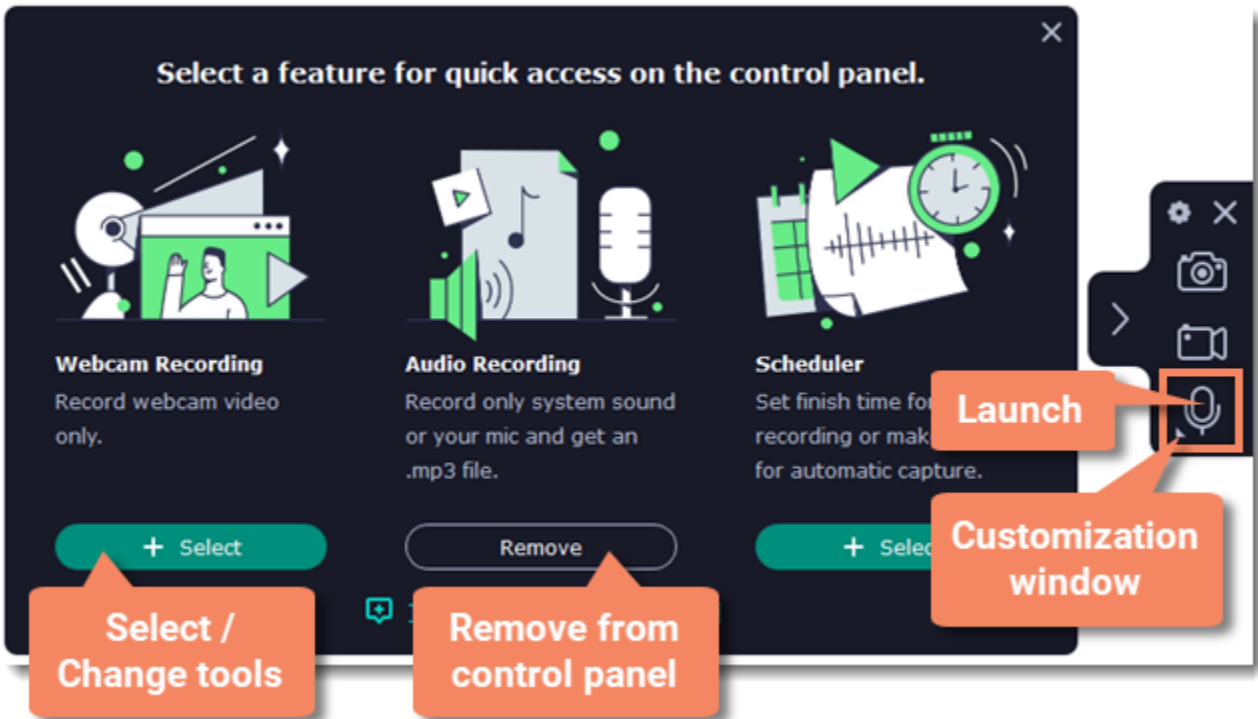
Select a feature for quick access on the control panel.

Webcam Recording
Record webcam video only.

+ Select

Audio Recording
Record only system sound or your mic and get an .mp3 file.

Remove

Scheduler
Set finish time for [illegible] recording or mak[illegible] for automatic capture.

+ Selec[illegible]

Launch

Customization window

Select / Change tools

Remove from control panel